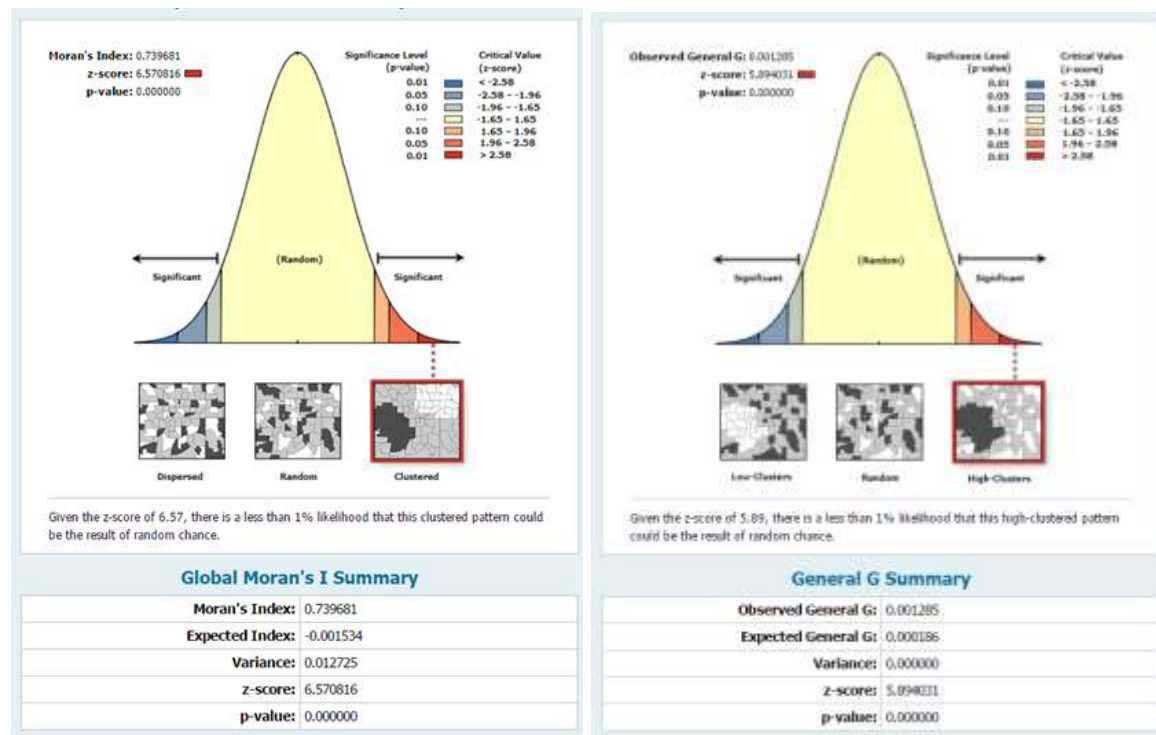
Moran's Index: 0.739681
z-score: 6.570816
p-value: 0.000000

| Significance Level (p-value) | Critical Value (z-score) |
|---|---|
| 0.01 | < -2.58 |
| 0.05 | -2.58 - -1.96 |
| 0.10 | -1.96 - -1.65 |
| --- | -1.65 - 1.65 |
| 0.10 | 1.65 - 1.96 |
| 0.05 | 1.96 - 2.58 |
| 0.01 | > 2.58 |

Significant
(Random)
Significant

Dispersed
Random
Clustered

Given the z-score of 6.57, there is a less than 1% likelihood that this clustered pattern could be the result of random chance.

Global Moran's I Summary

| | |
|---|---|
| Moran's Index: | 0.739681 |
| Expected Index: | -0.001534 |
| Variance: | 0.012725 |
| z-score: | 6.570816 |
| p-value: | 0.000000 |

Observed General G: 0.001285
z-score: 5.894031
p-value: 0.000000

| Significance Level (p-value) | Critical Value (z-score) |
|---|---|
| 0.01 | < -2.58 |
| 0.05 | -2.58 - -1.96 |
| 0.10 | -1.96 - -1.65 |
| --- | -1.65 - 1.65 |
| 0.10 | 1.65 - 1.96 |
| 0.05 | 1.96 - 2.58 |
| 0.01 | > 2.58 |

Significant
(Random)
Significant

Low-Clusters
Random
High-Clusters

Given the z-score of 5.89, there is a less than 1% likelihood that this high-clustered pattern could be the result of random chance.

General G Summary

| | |
|---|---|
| Observed General G: | 0.001285 |
| Expected General G: | 0.000186 |
| Variance: | 0.000000 |
| z-score: | 5.894031 |
| p-value: | 0.000000 |